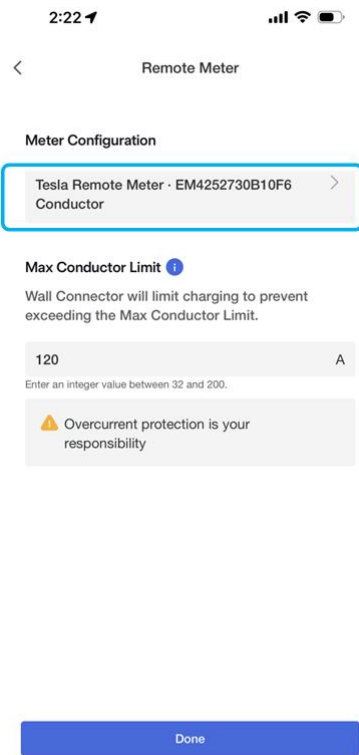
2:22

Remote Meter

Meter Configuration

Tesla Remote Meter · EM4252730B10F6
Conductor

Max Conductor Limit

Wall Connector will limit charging to prevent exceeding the Max Conductor Limit.

120 A

Enter an integer value between 32 and 200.

Overcurrent protection is your responsibility

Done